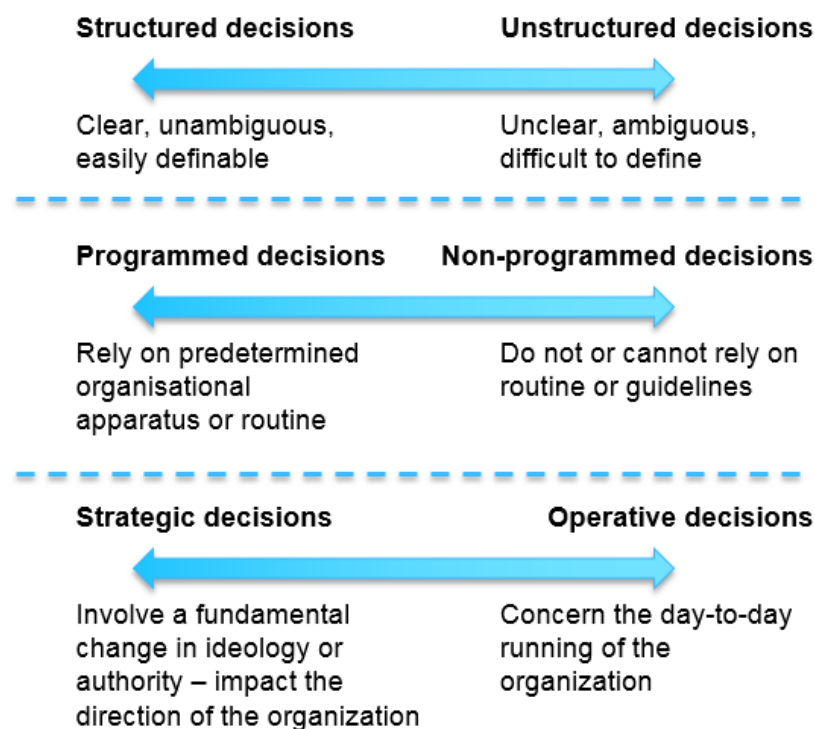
**Structured decisions**

**Unstructured decisions**

Clear, unambiguous, easily definable

Unclear, ambiguous, difficult to define

**Programmed decisions**

**Non-programmed decisions**

Rely on predetermined organisational apparatus or routine

Do not or cannot rely on routine or guidelines

**Strategic decisions**

**Operative decisions**

Involve a fundamental change in ideology or authority – impact the direction of the organization

Concern the day-to-day running of the organization